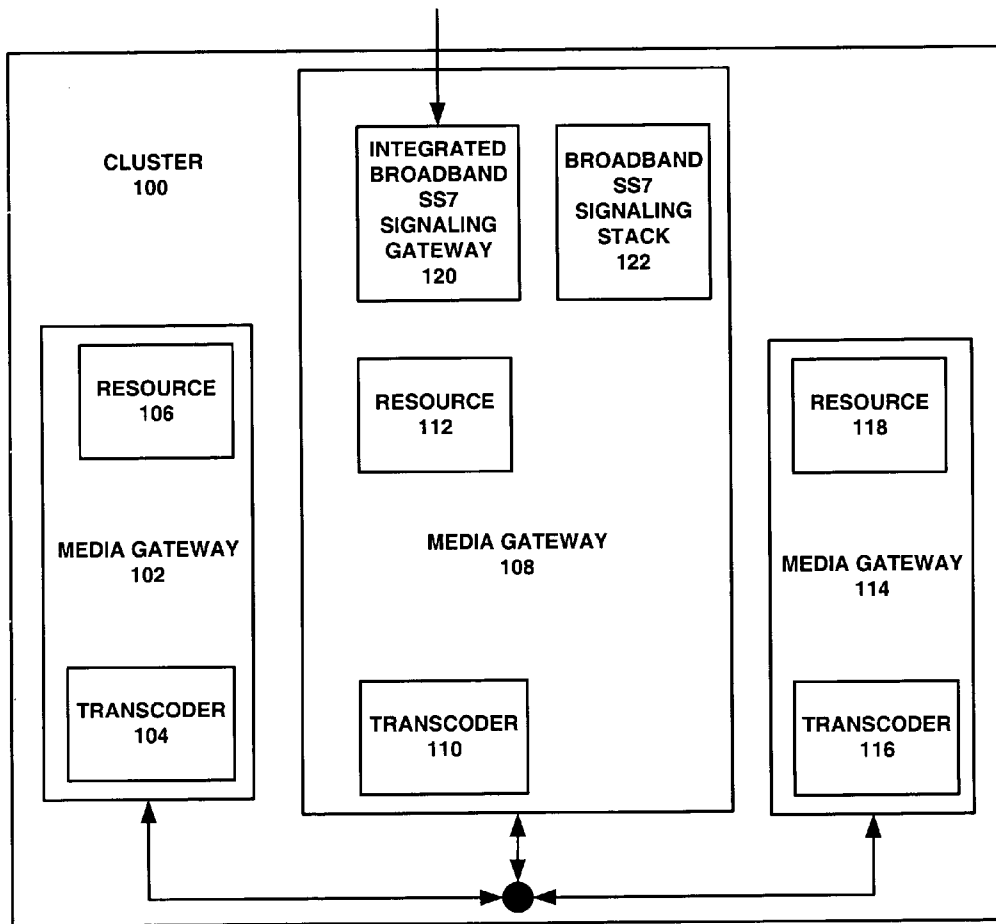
CLUSTER
100

INTEGRATED BROADBAND SS7 SIGNALING GATEWAY
120

BROADBAND SS7 SIGNALING STACK
122

RESOURCE
106

MEDIA GATEWAY
102

TRANSCODER
104

RESOURCE
112

MEDIA GATEWAY
108

TRANSCODER
110

RESOURCE
118

MEDIA GATEWAY
114

TRANSCODER
116